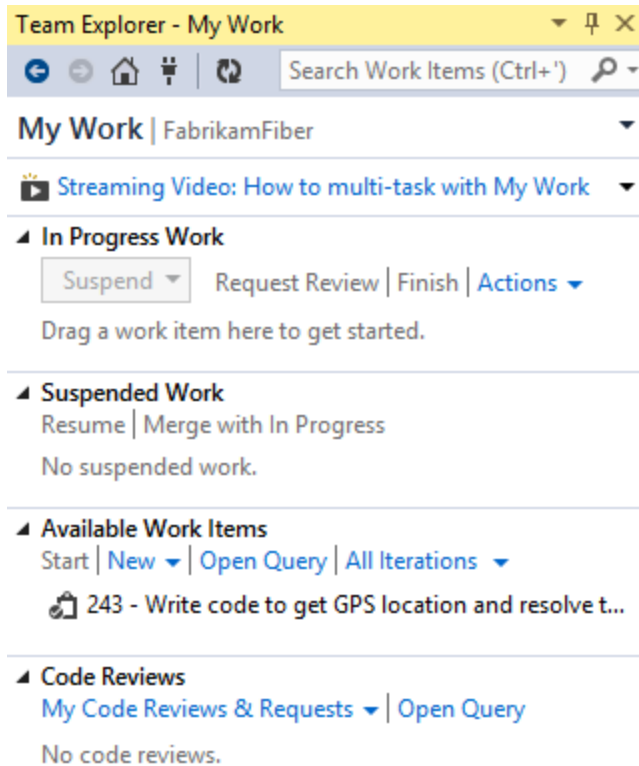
Team Explorer - My Work

Search Work Items (Ctrl+')

My Work | FabrikamFiber

Streaming Video: How to multi-task with My Work

In Progress Work

Suspend Request Review | Finish | Actions

Drag a work item here to get started.

Suspended Work

Resume | Merge with In Progress

No suspended work.

Available Work Items

Start | New | Open Query | All Iterations

243 - Write code to get GPS location and resolve t...

Code Reviews

My Code Reviews & Requests | Open Query

No code reviews.